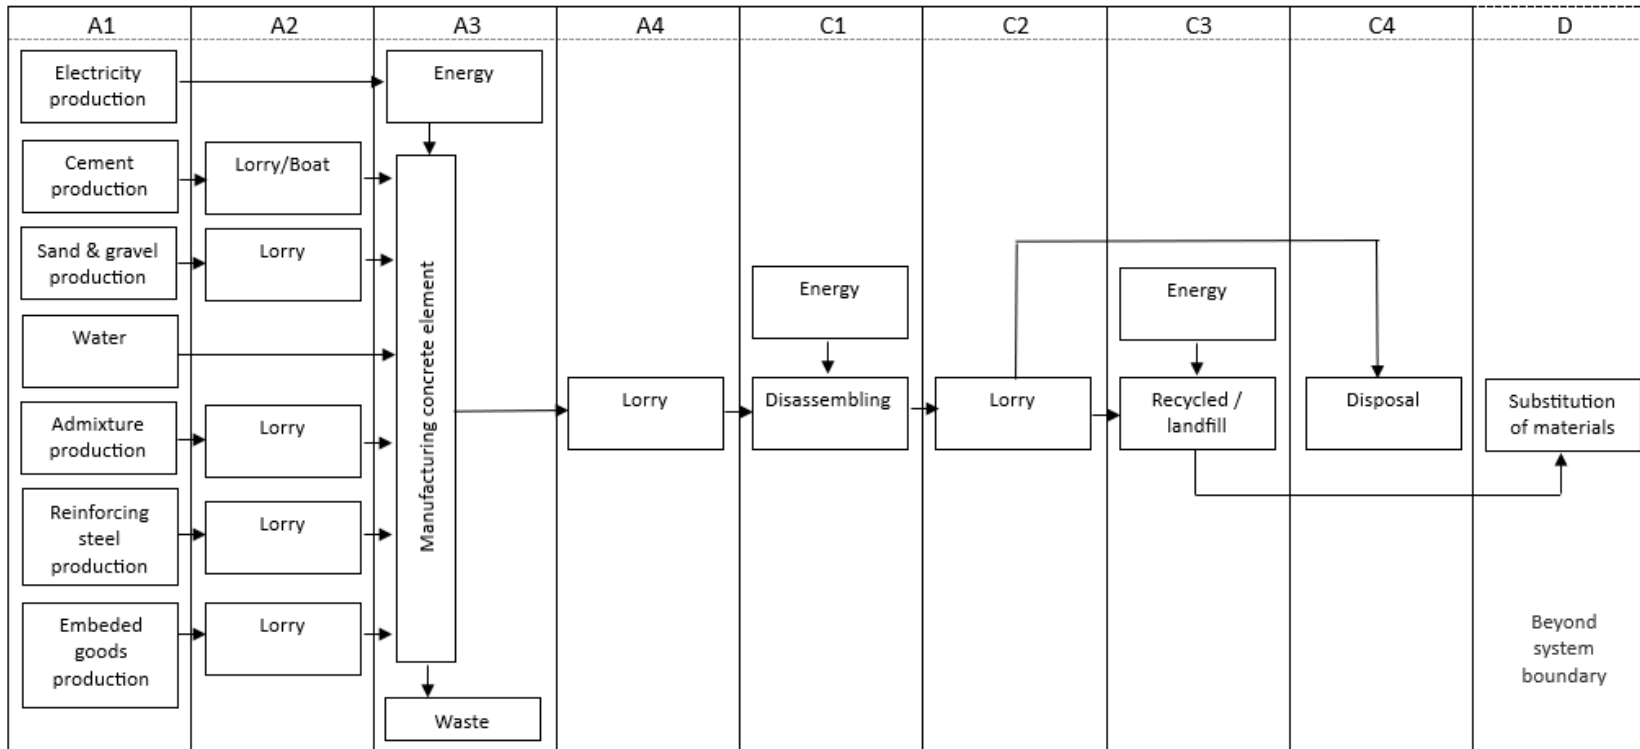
| A1 | A2 | A3 | A4 | C1 | C2 | C3 | C4 | D |
|---|---|---|---|---|---|---|---|---|

Electricity production

Energy

Cement production

Lorry/Boat

Sand & gravel production

Lorry

Manufacturing concrete element

Energy

Energy

Water

Admixture production

Lorry

Lorry

Disassembling

Lorry

Recycled / landfill

Disposal

Substitution of materials

Reinforcing steel production

Lorry

Embeded goods production

Lorry

Waste

Beyond system boundary